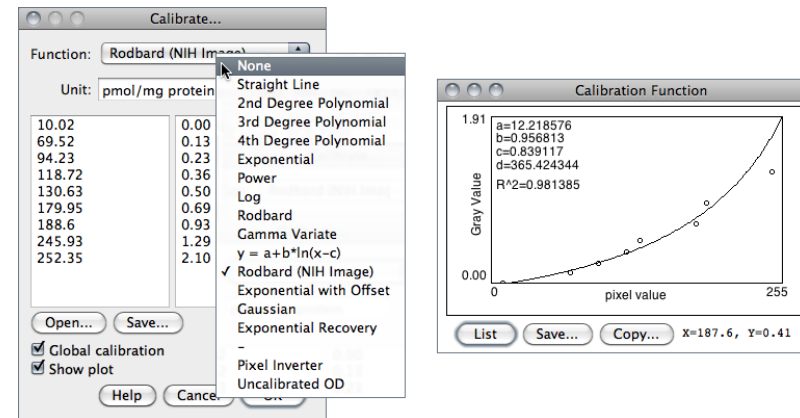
Calibrate...

Function: Rodbard (NIH Image)

Unit: pmol/mg protein

| | |
|---|---|
| 10.02 | 0.00 |
| 69.52 | 0.13 |
| 94.23 | 0.23 |
| 118.72 | 0.36 |
| 130.63 | 0.50 |
| 179.95 | 0.69 |
| 188.6 | 0.93 |
| 245.93 | 1.29 |
| 252.35 | 2.10 |

Open... Save...

Global calibration
Show plot

Help Cancel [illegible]

None
Straight Line
2nd Degree Polynomial
3rd Degree Polynomial
4th Degree Polynomial
Exponential
Power
Log
Rodbard
Gamma Variate
y = a+b*ln(x-c)
✓ Rodbard (NIH Image)
Exponential with Offset
Gaussian
Exponential Recovery
-
Pixel Inverter
Uncalibrated OD

Calibration Function

1.91
a=12.218576
b=0.956813
c=0.839117
d=365.424344
R^2=0.981385
Gray Value
0.00
0
pixel value
255

List Save... Copy... X=187.6, Y=0.41